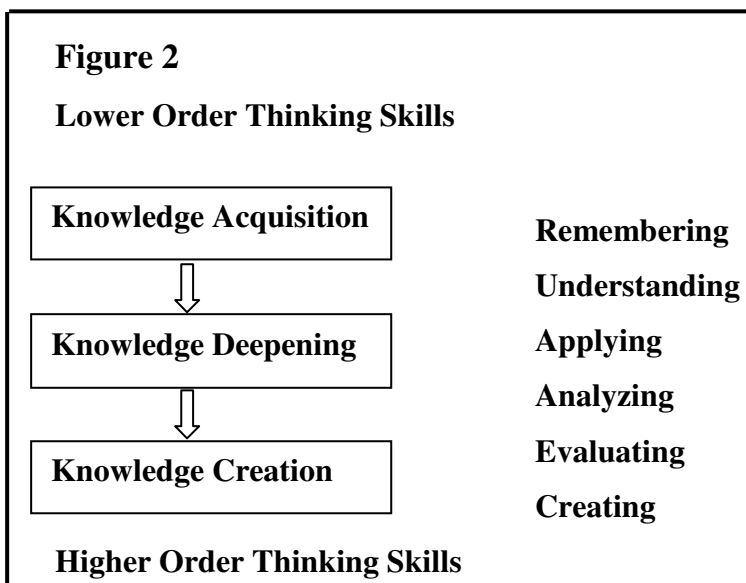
Figure 2

Lower Order Thinking Skills

Knowledge Acquisition

Knowledge Deepening

Knowledge Creation

Remembering

Understanding

Applying

Analyzing

Evaluating

Creating

Higher Order Thinking Skills